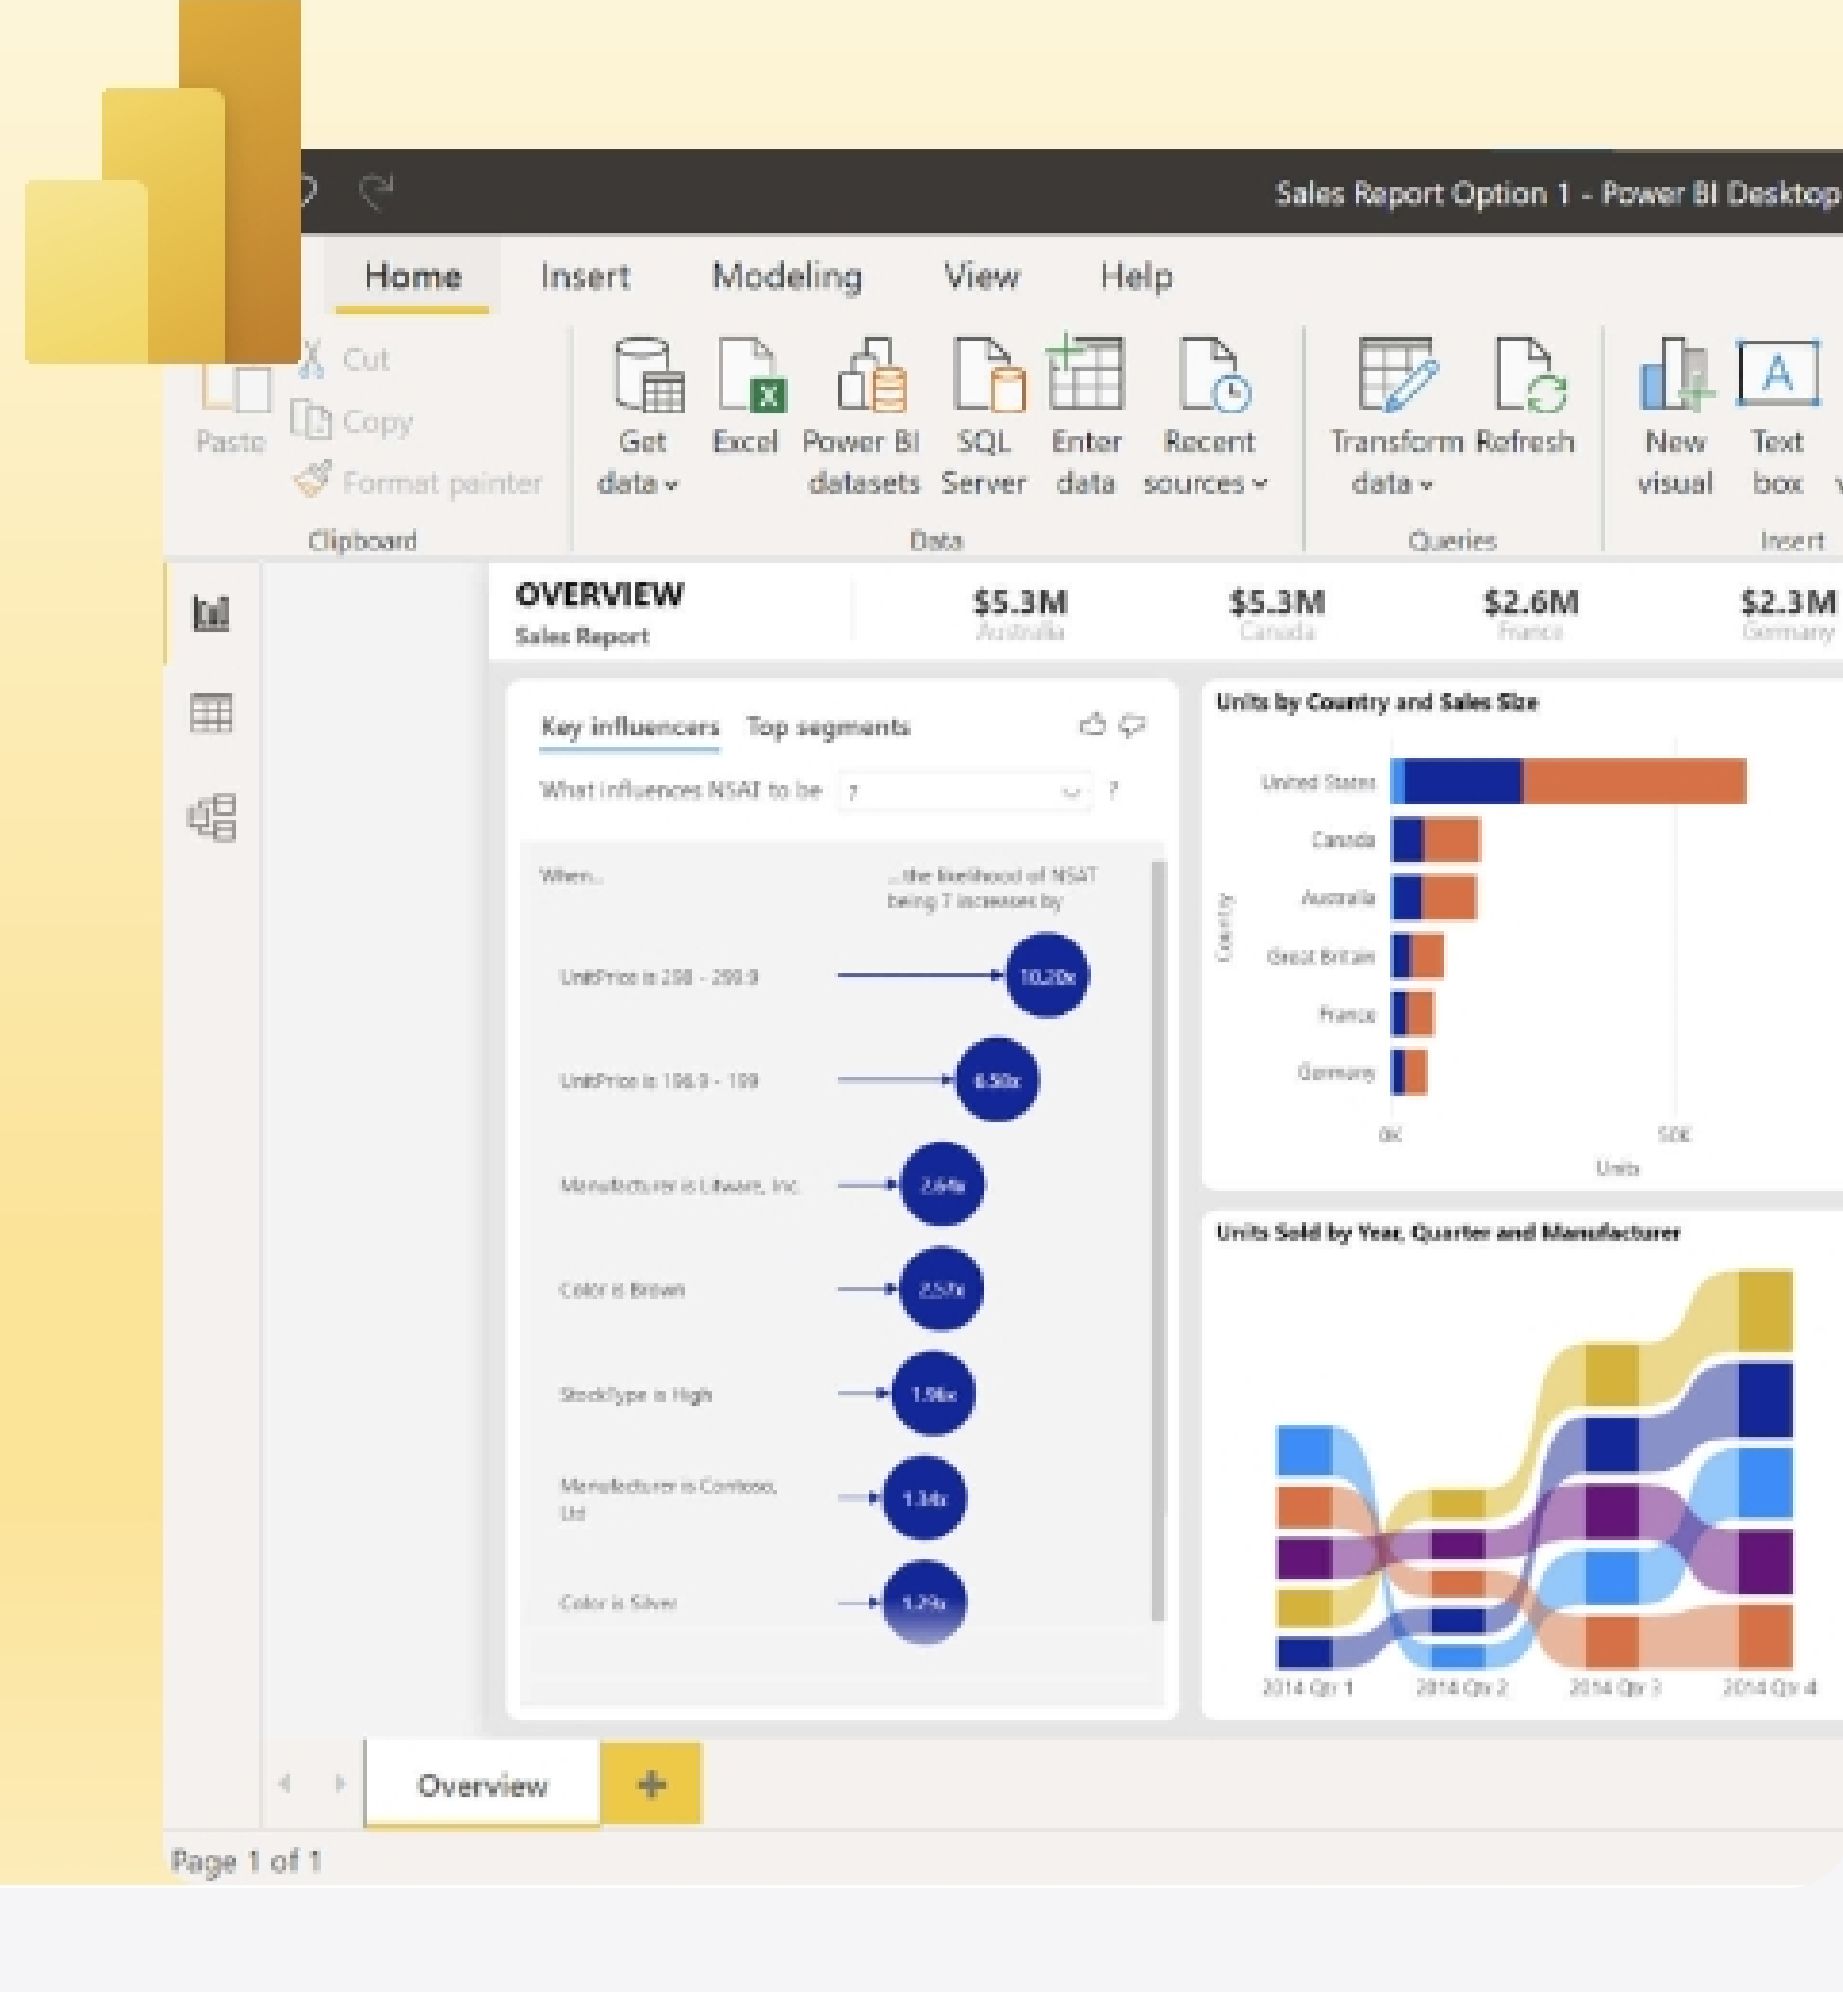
Sales Report Option 1 - Power BI Desktop

Home Insert Modeling View Help

Paste
Cut
Copy
Format painter
Clipboard

Get data
Excel
Power BI datasets
SQL Server
Enter data
Recent sources
Data

Transform data
Refresh
Queries

New visual
Text box
Insert

OVERVIEW
Sales Report

$5.3M
Australia

$5.3M
Canada

$2.6M
France

$2.3M
Germany

Key influencers Top segments

What influences NSAT to be 7 ?

When...
...the likelihood of NSAT being 7 increases by

UnitPrice is 298 - 299.9
10.20x

UnitPrice is 196.9 - 199
6.50x

Manufacturer is Litware, Inc.
2.64x

Color is Brown
2.57x

StockType is High
1.96x

Manufacturer is Contoso, Ltd
1.34x

Color is Silver
1.29x

Units by Country and Sales Size

United States
Canada
Australia
Great Britain
France
Germany

Country

0K
50K
Units

Units Sold by Year, Quarter and Manufacturer

2014 Qtr 1
2014 Qtr 2
2014 Qtr 3
2014 Qtr 4

Overview
+

Page 1 of 1